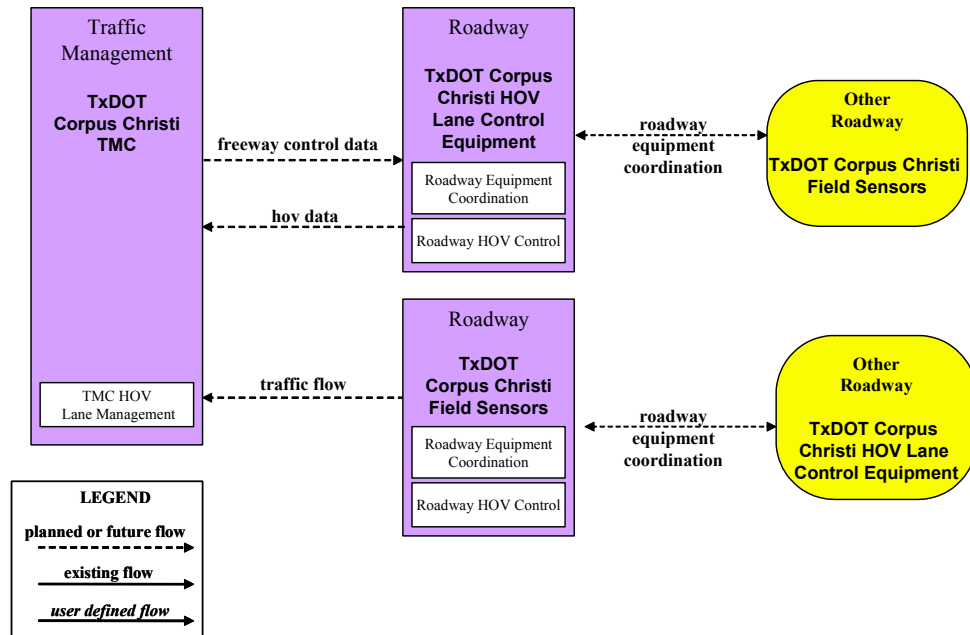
Traffic Management

TxDOT Corpus Christi TMC

TMC HOV Lane Management

freeway control data

hov data

traffic flow

Roadway

TxDOT Corpus Christi HOV Lane Control Equipment

Roadway Equipment Coordination

Roadway HOV Control

roadway equipment coordination

Other Roadway

TxDOT Corpus Christi Field Sensors

Roadway

TxDOT Corpus Christi Field Sensors

Roadway Equipment Coordination

Roadway HOV Control

roadway equipment coordination

Other Roadway

TxDOT Corpus Christi HOV Lane Control Equipment

LEGEND

planned or future flow

existing flow

user defined flow